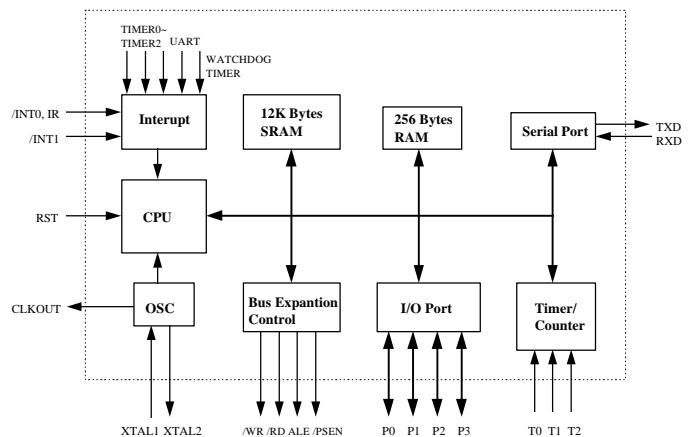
TIMER0~
TIMER2
UART
WATCHDOG
TIMER

/INT0, IR
/INT1

Interupt

12K Bytes
SRAM

256 Bytes
RAM

Serial Port

TXD
RXD

RST

CPU

CLKOUT

OSC

Bus Expantion
Control

I/O Port

Timer/
Counter

XTAL1 XTAL2

/WR /RD ALE /PSEN

P0 P1 P2 P3

T0 T1 T2